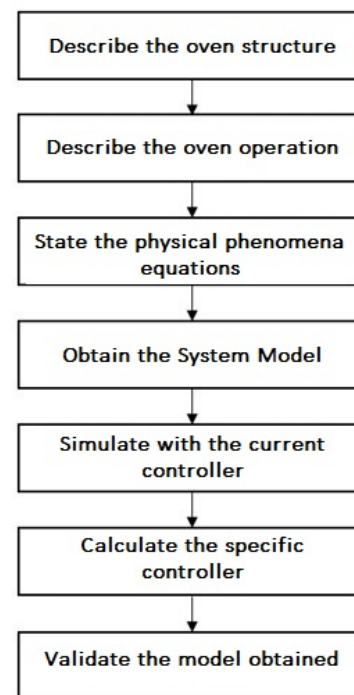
Describe the oven structure

Describe the oven operation

State the physical phenomena equations

Obtain the System Model

Simulate with the current controller

Calculate the specific controller

Validate the model obtained